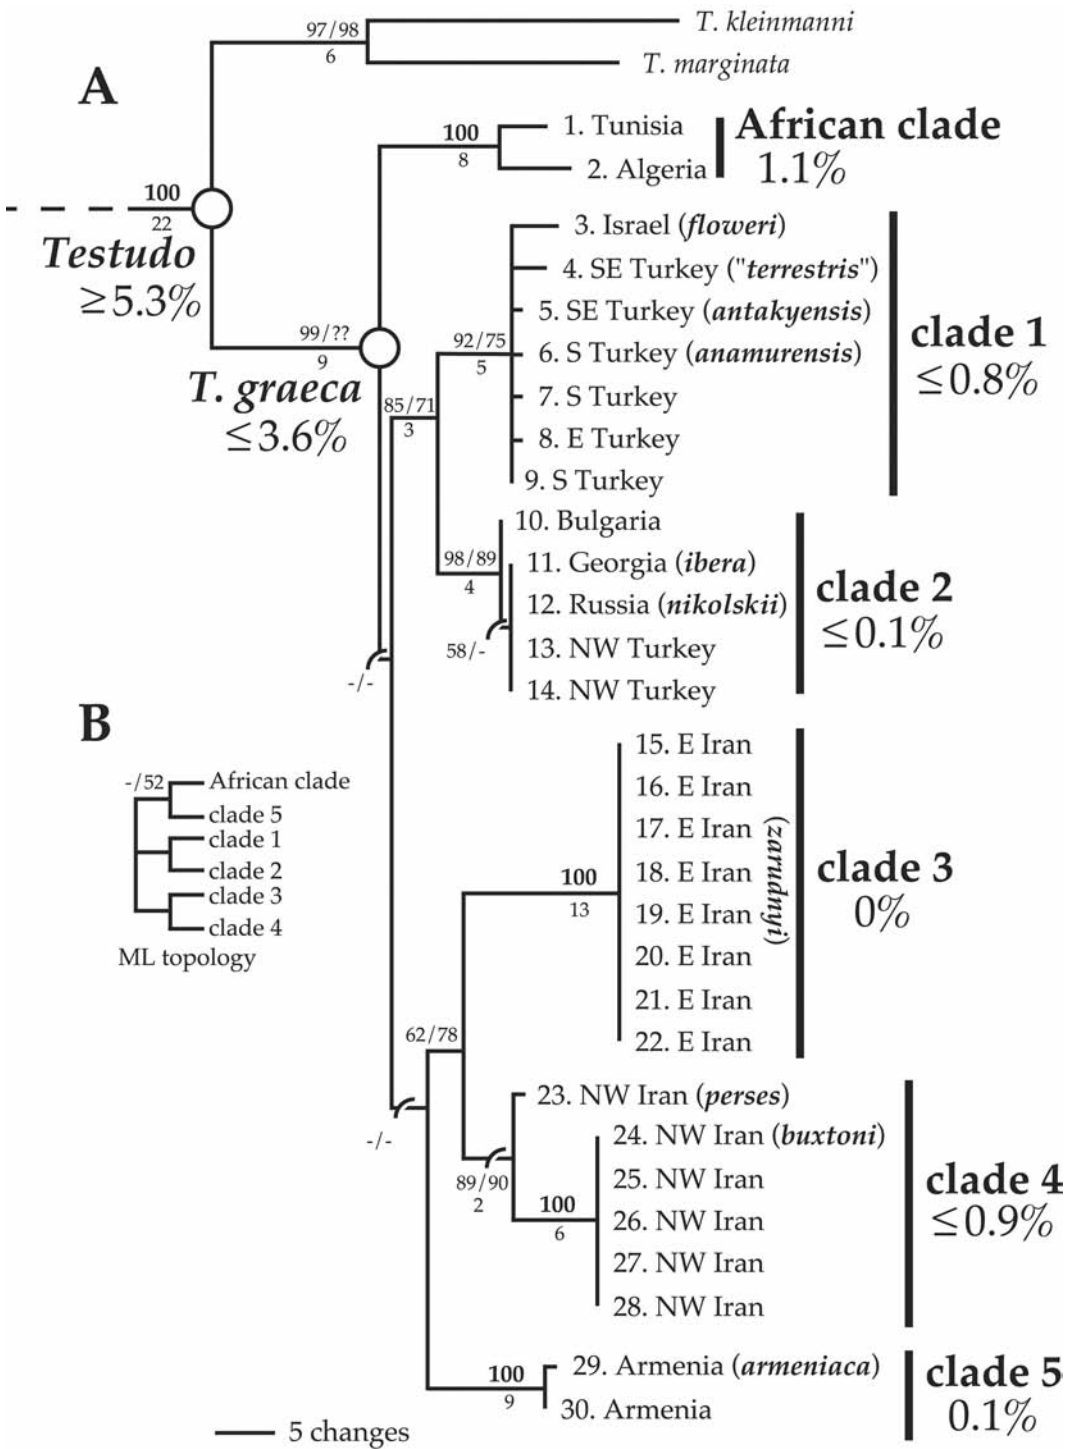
A

97/98
6
T. kleinmanni
T. marginata

100
22
Testudo
≥5.3%

100
8
1. Tunisia
2. Algeria
African clade
1.1%

99/??
9
T. graeca
≤3.6%

85/71
3

92/75
5
3. Israel (floweri)
4. SE Turkey ("terrestris")
5. SE Turkey (antakyensis)
6. S Turkey (anamurensis)
7. S Turkey
8. E Turkey
9. S Turkey
clade 1
≤0.8%

98/89
4
58/-
10. Bulgaria
11. Georgia (ibera)
12. Russia (nikolskii)
13. NW Turkey
14. NW Turkey
clade 2
≤0.1%

-/-

B

-/52
African clade
clade 5
clade 1
clade 2
clade 3
clade 4
ML topology

100
13
15. E Iran
16. E Iran
17. E Iran
18. E Iran
19. E Iran
20. E Iran
21. E Iran
22. E Iran
(zarudnyi)
clade 3
0%

62/78
-/-

89/90
2
23. NW Iran (perses)
100
6
24. NW Iran (buxtoni)
25. NW Iran
26. NW Iran
27. NW Iran
28. NW Iran
clade 4
≤0.9%

100
9
29. Armenia (armeniaca)
30. Armenia
clade 5
0.1%

5 changes